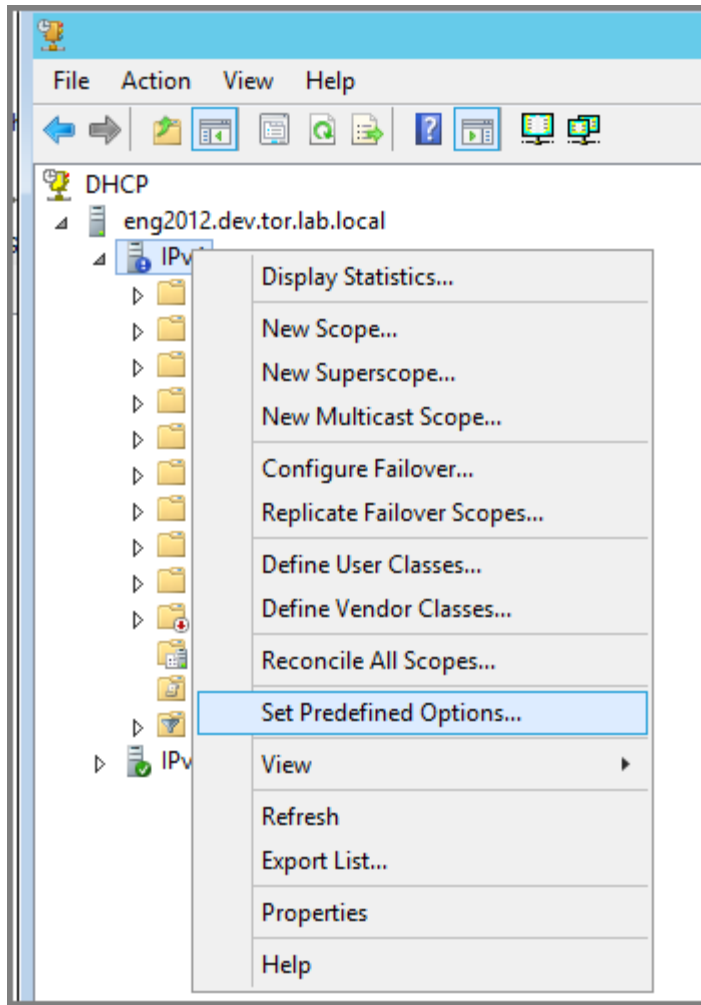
File Action View Help

DHCP
eng2012.dev.tor.lab.local
IPv4
IPv

Display Statistics...
New Scope...
New Superscope...
New Multicast Scope...
Configure Failover...
Replicate Failover Scopes...
Define User Classes...
Define Vendor Classes...
Reconcile All Scopes...
Set Predefined Options...
View
Refresh
Export List...
Properties
Help